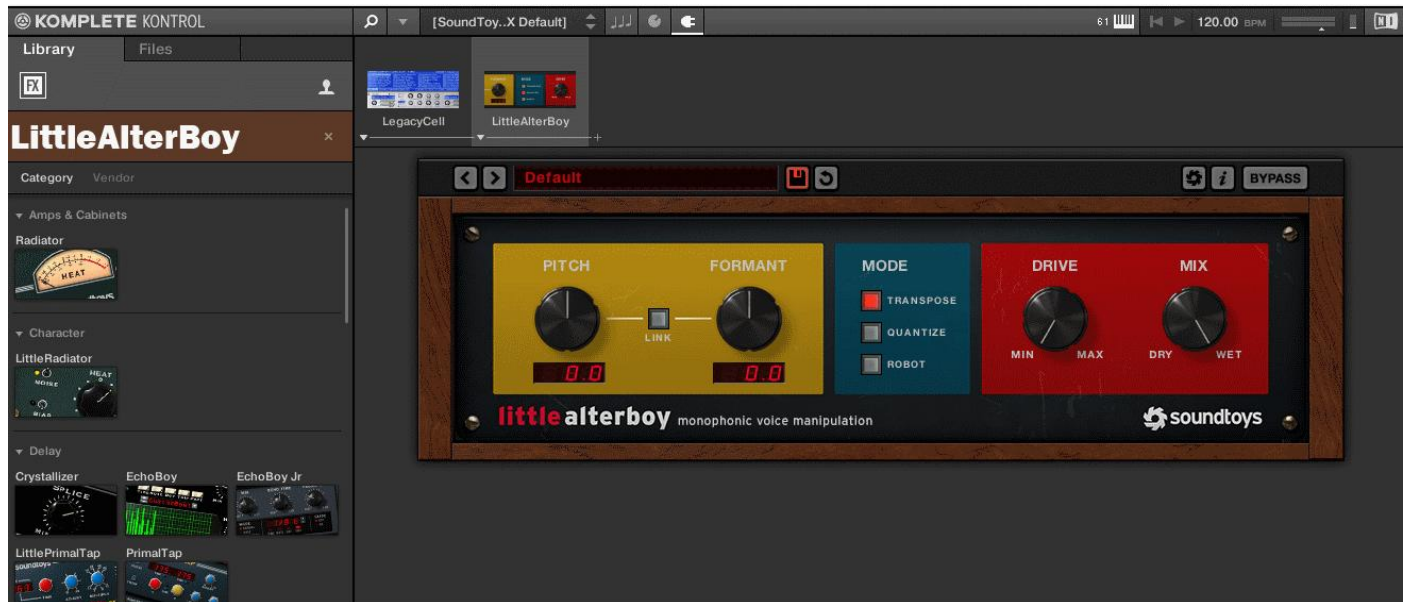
KOMPLETE KONTROL

[SoundToy..X Default]

61

120.00 BPM

NI

Library

Files

FX

LittleAlterBoy

×

Category

Vendor

Amps & Cabinets

Radiator

HEAT

Character

LittleRadiator

NOISE

HEAT

BIAS

Delay

Crystallizer

SPLICE

EchoBoy

EchoBoy Jr

LittlePrimalTap

PrimalTap

LegacyCell

LittleAlterBoy

Default

BYPASS

PITCH

FORMANT

LINK

0.0

0.0

MODE

TRANSPOSE

QUANTIZE

ROBOT

DRIVE

MIN

MAX

MIX

DRY

WET

little alterboy monophonic voice manipulation

soundtoys